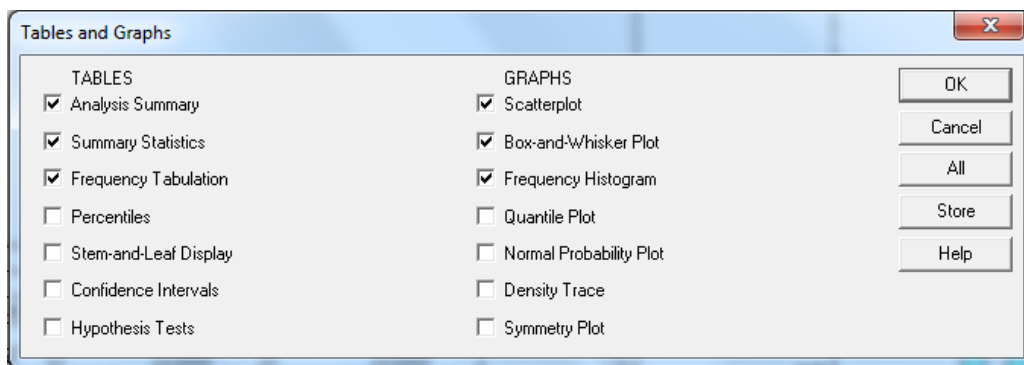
Tables and Graphs

TABLES
Analysis Summary
Summary Statistics
Frequency Tabulation
Percentiles
Stem-and-Leaf Display
Confidence Intervals
Hypothesis Tests

GRAPHS
Scatterplot
Box-and-Whisker Plot
Frequency Histogram
Quantile Plot
Normal Probability Plot
Density Trace
Symmetry Plot

OK
Cancel
All
Store
Help